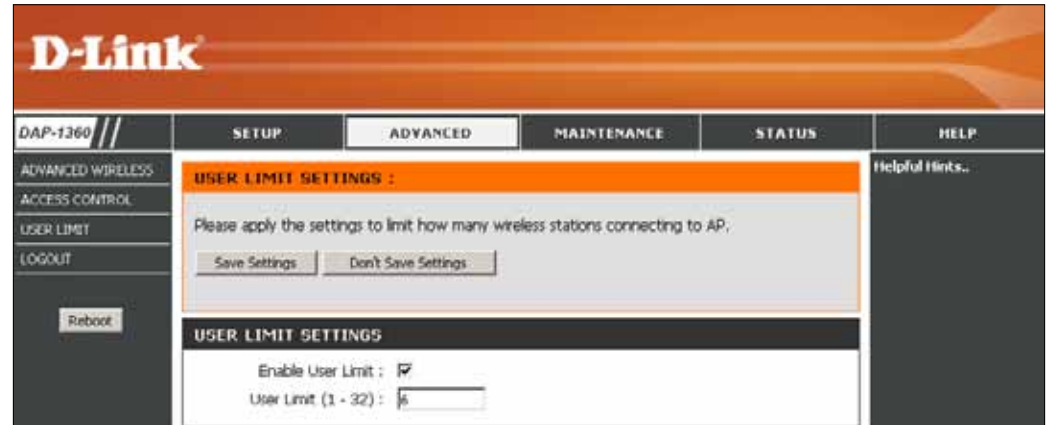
D-Link

DAP-1360

SETUP | ADVANCED | MAINTENANCE | STATUS | HELP

ADVANCED WIRELESS
ACCESS CONTROL
USER LIMIT
LOGOUT

Reboot

USER LIMIT SETTINGS :

Please apply the settings to limit how many wireless stations connecting to AP.

Save Settings | Don't Save Settings

USER LIMIT SETTINGS

Enable User Limit :
User Limit (1 - 32) : 6

Helpful Hints..